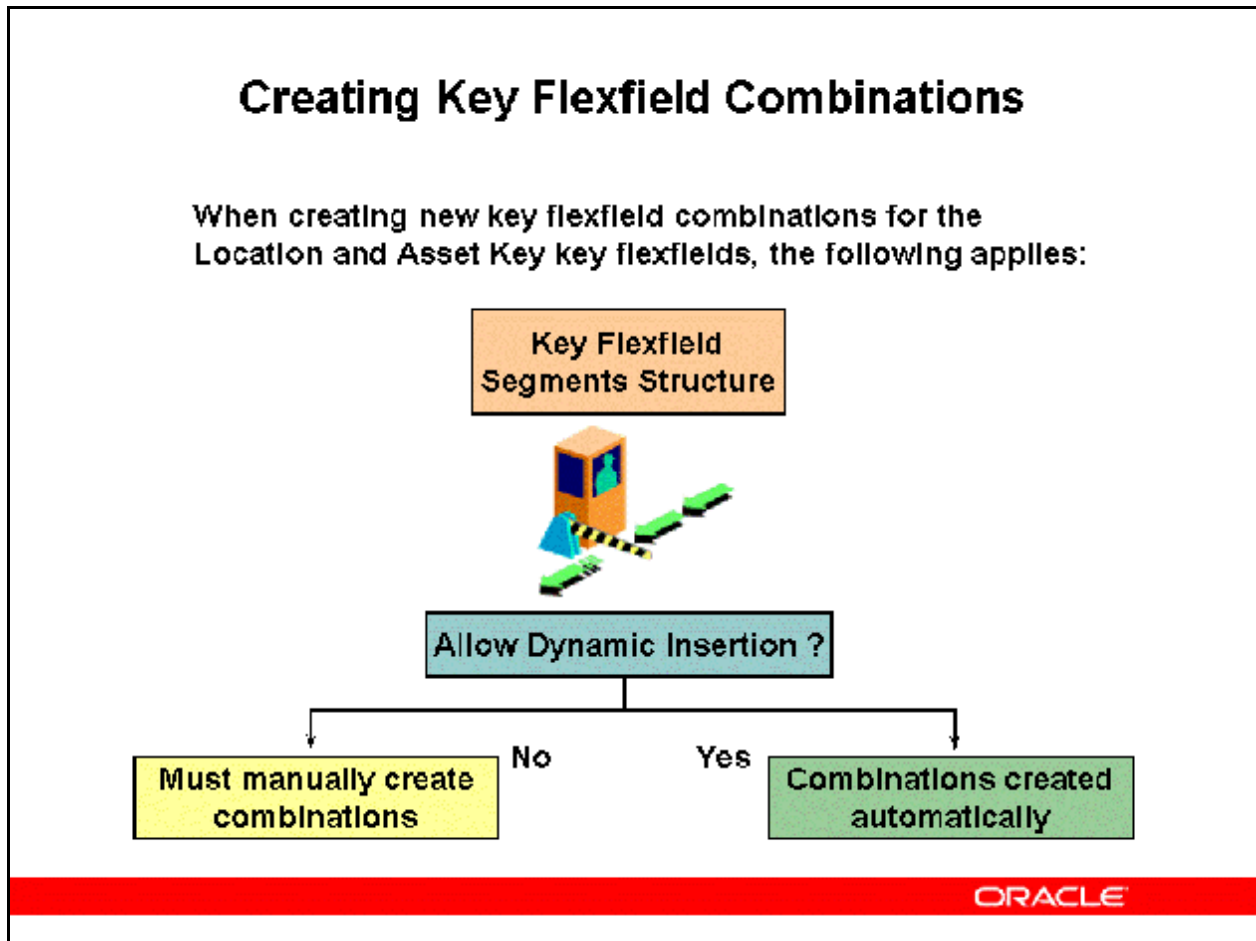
Creating Key Flexfield Combinations

When creating new key flexfield combinations for the Location and Asset Key key flexfields, the following applies:

Key Flexfield Segments Structure

Allow Dynamic Insertion ?

No

Yes

Must manually create combinations

Combinations created automatically

ORACLE